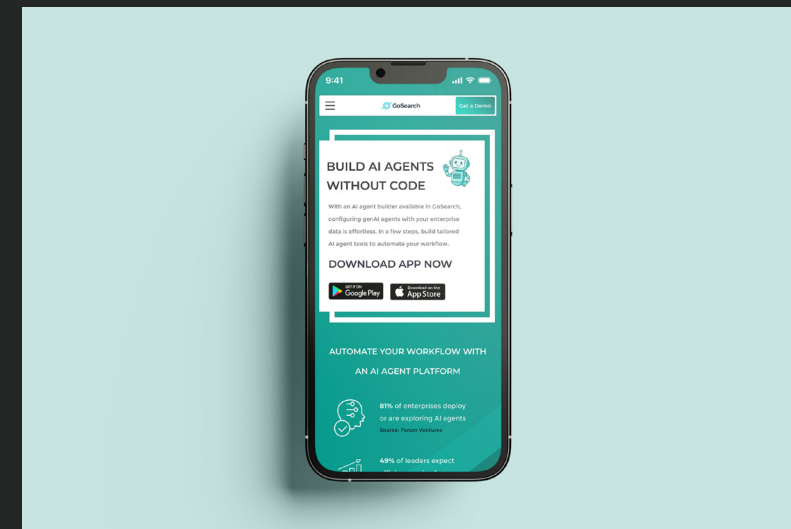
9:41

GoSearch

Get a Demo

BUILD AI AGENTS WITHOUT CODE

With an AI agent builder available in GoSearch, configuring genAI agents with your enterprise data is effortless. In a few steps, build tailored AI agent tools to automate your workflow.

DOWNLOAD APP NOW

GET IT ON Google Play

Download on the App Store

AUTOMATE YOUR WORKFLOW WITH AN AI AGENT PLATFORM

81% of enterprises deploy or are exploring AI agents

Source: Forum Ventures

49% of leaders expect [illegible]